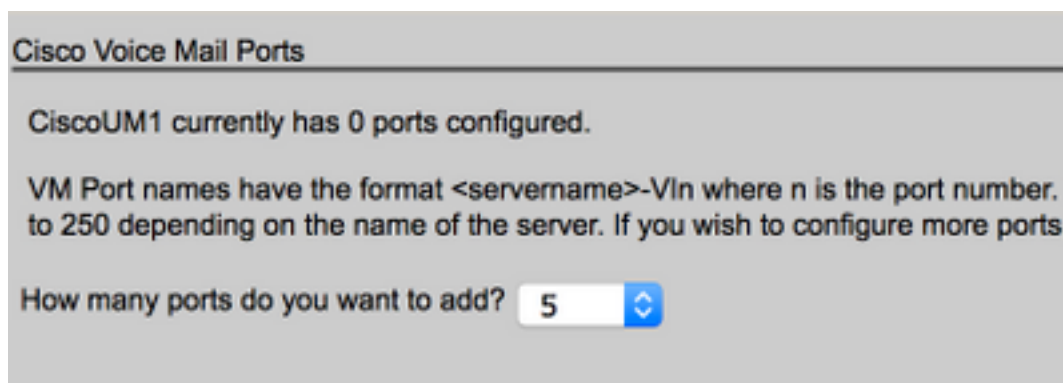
Cisco Voice Mail Ports

CiscoUM1 currently has 0 ports configured.

VM Port names have the format <servername>-VIn where n is the port number. to 250 depending on the name of the server. If you wish to configure more ports

How many ports do you want to add? 5